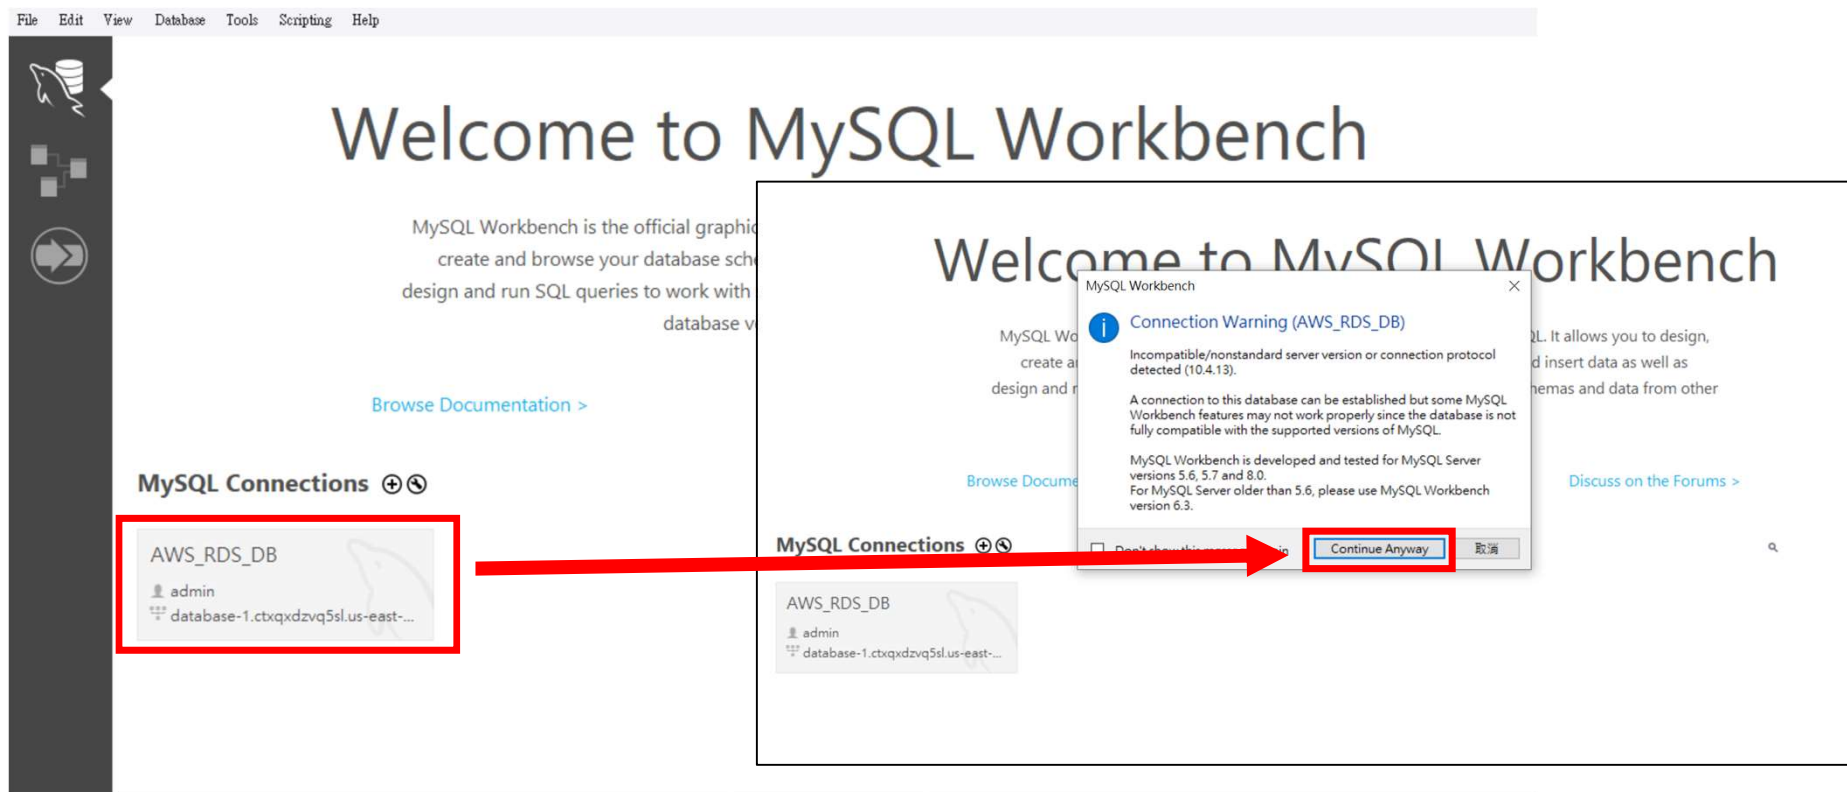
File Edit View Database Tools Scripting Help

Welcome to MySQL Workbench

MySQL Workbench is the official graphi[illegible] create and browse your database sch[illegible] design and run SQL queries to work with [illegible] database v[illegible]

Browse Documentation >

MySQL Connections ⊕ ⊗

AWS_RDS_DB
admin
database-1.ctxqxdzvq5sl.us-east-...

Welcome to MySQL Workbench

MySQL Wo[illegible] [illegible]L. It allows you to design, create a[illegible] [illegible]d insert data as well as design and r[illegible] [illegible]hemas and data from other

Browse Docume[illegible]

Discuss on the Forums >

MySQL Connections ⊕ ⊗

AWS_RDS_DB
admin
database-1.ctxqxdzvq5sl.us-east-...

MySQL Workbench

Connection Warning (AWS_RDS_DB)

Incompatible/nonstandard server version or connection protocol detected (10.4.13).

A connection to this database can be established but some MySQL Workbench features may not work properly since the database is not fully compatible with the supported versions of MySQL.

MySQL Workbench is developed and tested for MySQL Server versions 5.6, 5.7 and 8.0.
For MySQL Server older than 5.6, please use MySQL Workbench version 6.3.

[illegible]

Continue Anyway

取消